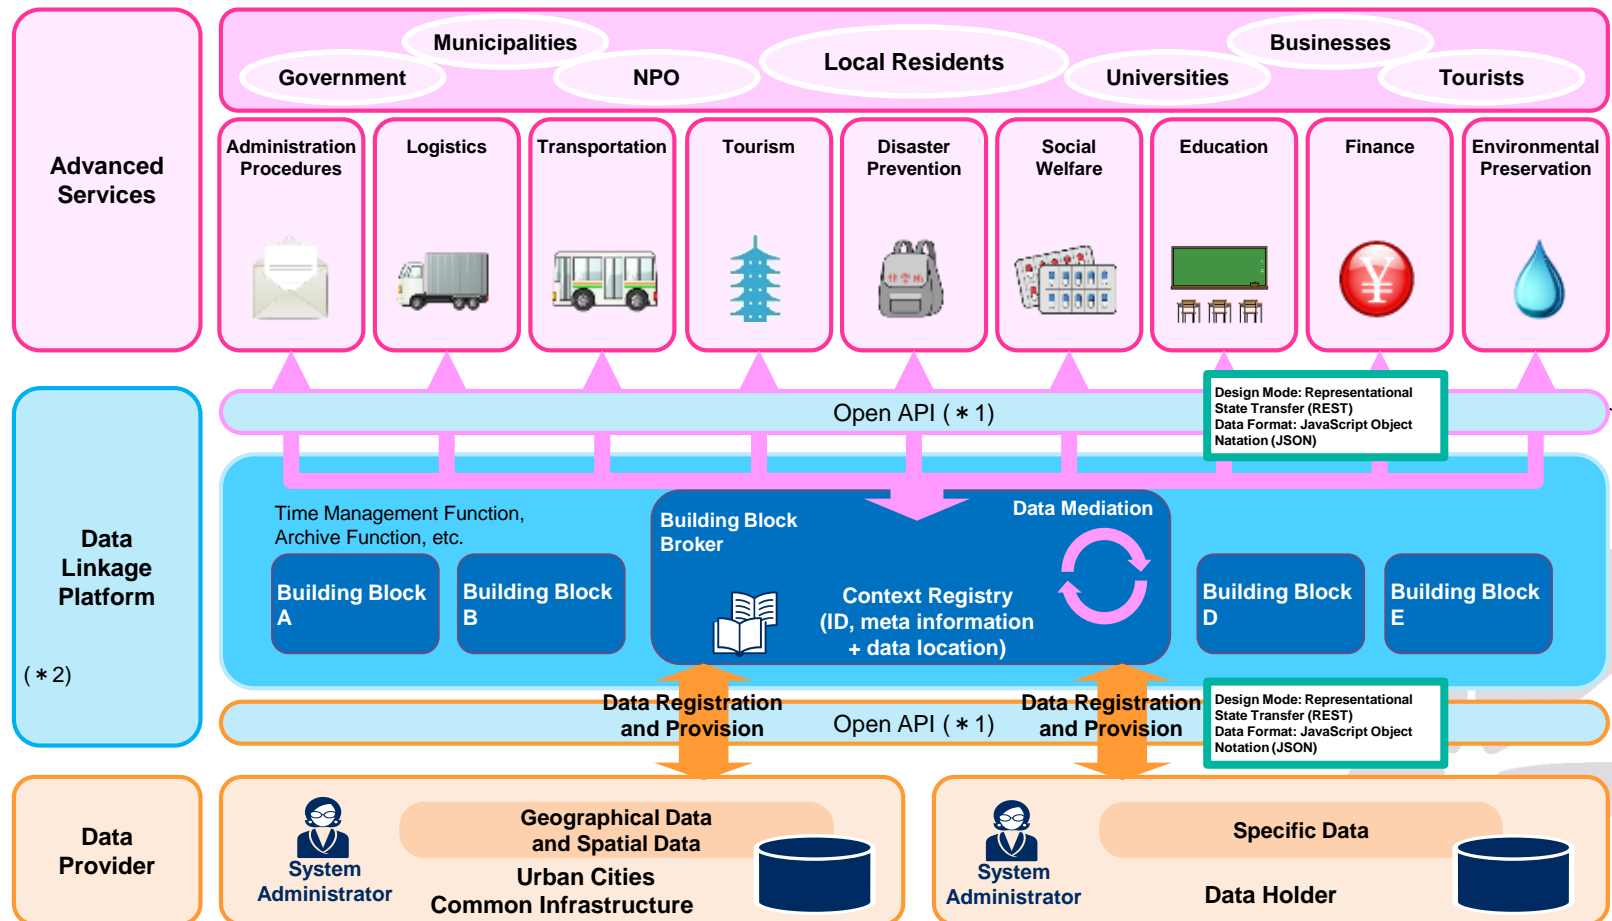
Advanced Services

Municipalities
Government
NPO
Local Residents
Universities
Businesses
Tourists

Administration Procedures
Logistics
Transportation
Tourism
Disaster Prevention
Social Welfare
Education
Finance
Environmental Preservation

Design Mode: Representational State Transfer (REST)
Data Format: JavaScript Object Natation (JSON)

Open API (＊1)

Data Linkage Platform

(＊2)

Time Management Function, Archive Function, etc.

Building Block A
Building Block B

Building Block Broker
Data Mediation
Context Registry (ID, meta information + data location)

Building Block D
Building Block E

Data Registration and Provision
Open API (＊1)
Data Registration and Provision

Design Mode: Representational State Transfer (REST)
Data Format: JavaScript Object Notation (JSON)

Data Provider

System Administrator
Geographical Data and Spatial Data
Urban Cities Common Infrastructure

System Administrator
Specific Data
Data Holder